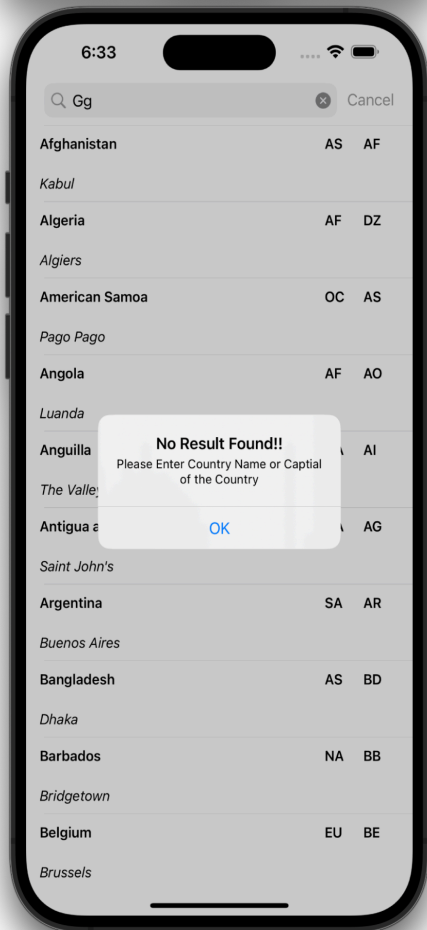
6:33

Gg

Cancel

Afghanistan AS AF

Kabul

Algeria AF DZ

Algiers

American Samoa OC AS

Pago Pago

Angola AF AO

Luanda

Anguilla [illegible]A AI

The Valley

Antigua a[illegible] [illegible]A AG

Saint John's

Argentina SA AR

Buenos Aires

Bangladesh AS BD

Dhaka

Barbados NA BB

Bridgetown

Belgium EU BE

Brussels

No Result Found!!

Please Enter Country Name or Captial of the Country

OK